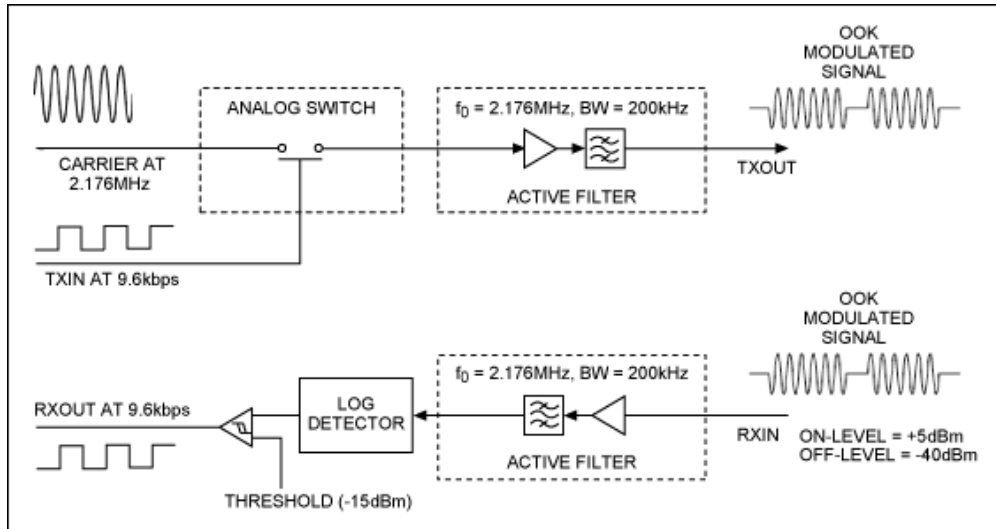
ANALOG SWITCH

$f_0$ = 2.176MHz, BW = 200kHz

OOK MODULATED SIGNAL

CARRIER AT 2.176MHz

TXOUT

ACTIVE FILTER

TXIN AT 9.6kbps

OOK MODULATED SIGNAL

$f_0$ = 2.176MHz, BW = 200kHz

LOG DETECTOR

RXOUT AT 9.6kbps

RXIN

ON-LEVEL = +5dBm
OFF-LEVEL = -40dBm

ACTIVE FILTER

THRESHOLD (-15dBm)